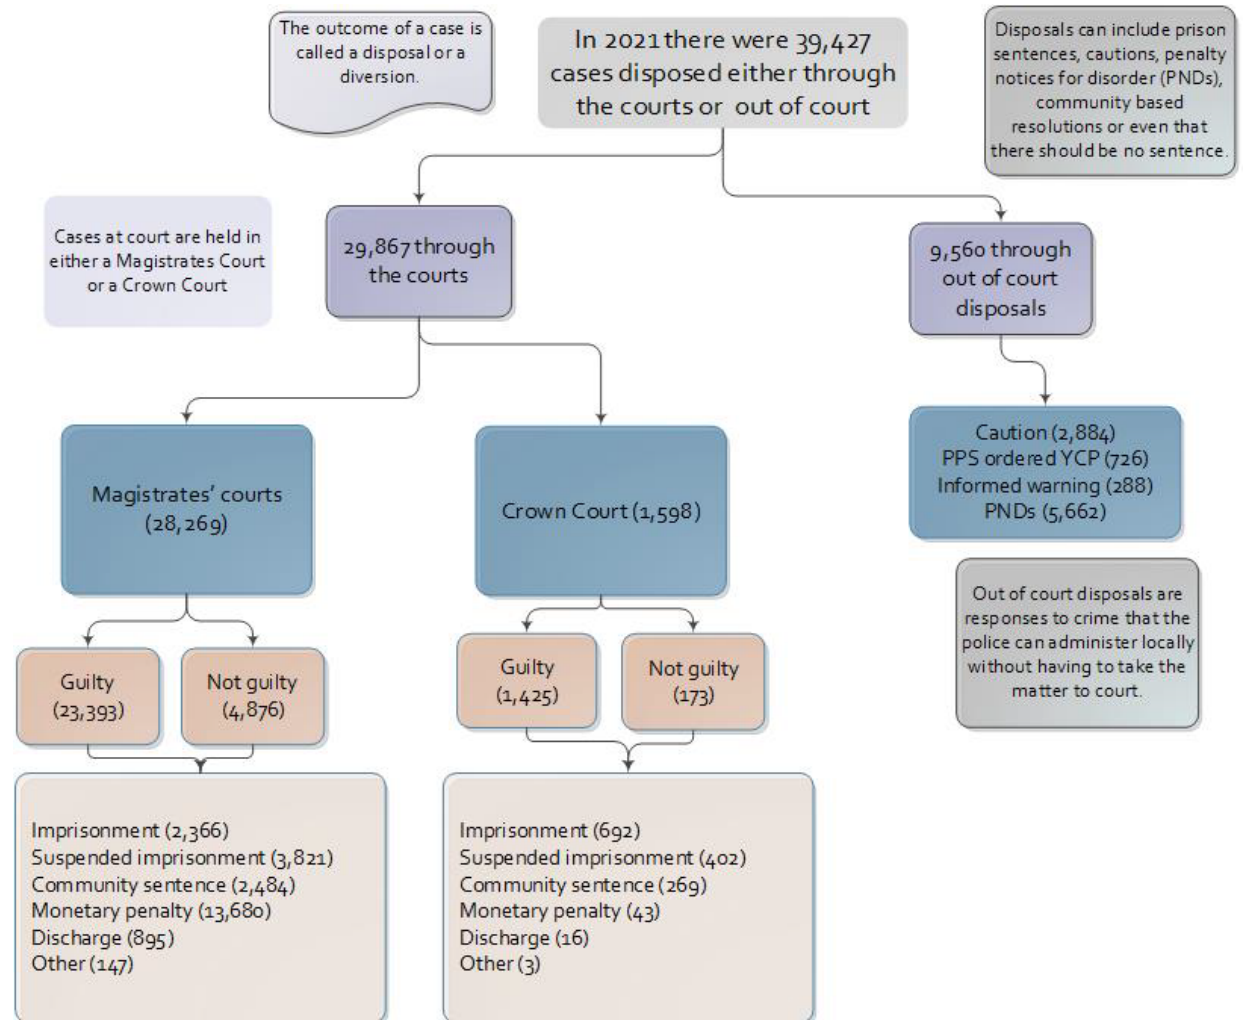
The outcome of a case is called a disposal or a diversion.

In 2021 there were 39,427 cases disposed either through the courts or out of court

Disposals can include prison sentences, cautions, penalty notices for disorder (PNDs), community based resolutions or even that there should be no sentence.

Cases at court are held in either a Magistrates Court or a Crown Court

29,867 through the courts

9,560 through out of court disposals

Magistrates' courts (28,269)

Crown Court (1,598)

Caution (2,884)
PPS ordered YCP (726)
Informed warning (288)
PNDs (5,662)

Out of court disposals are responses to crime that the police can administer locally without having to take the matter to court.

Guilty (23,393)

Not guilty (4,876)

Guilty (1,425)

Not guilty (173)

Imprisonment (2,366)
Suspended imprisonment (3,821)
Community sentence (2,484)
Monetary penalty (13,680)
Discharge (895)
Other (147)

Imprisonment (692)
Suspended imprisonment (402)
Community sentence (269)
Monetary penalty (43)
Discharge (16)
Other (3)